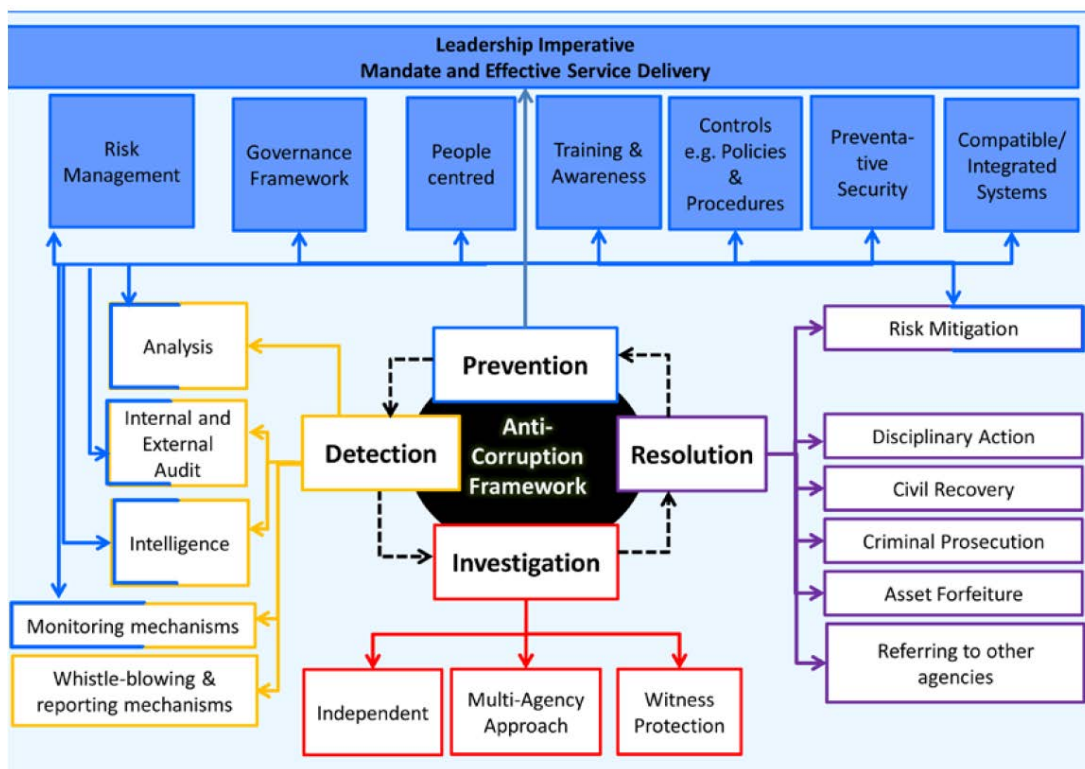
Leadership Imperative
Mandate and Effective Service Delivery

Risk Management

Governance Framework

People centred

Training & Awareness

Controls e.g. Policies & Procedures

Preventa-tive Security

Compatible/ Integrated Systems

Analysis

Internal and External Audit

Intelligence

Monitoring mechanisms

Whistle-blowing & reporting mechanisms

Prevention

Detection

Anti-Corruption Framework

Resolution

Investigation

Independent

Multi-Agency Approach

Witness Protection

Risk Mitigation

Disciplinary Action

Civil Recovery

Criminal Prosecution

Asset Forfeiture

Referring to other agencies